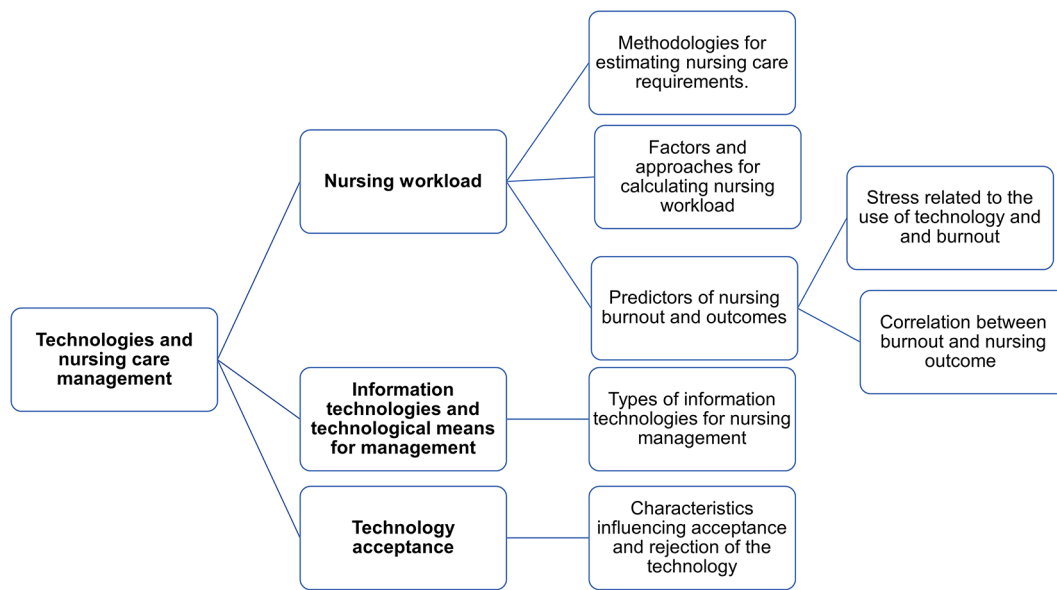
Technologies and nursing care management

Nursing workload

Methodologies for estimating nursing care requirements.

Factors and approaches for calculating nursing workload

Predictors of nursing burnout and outcomes

Stress related to the use of technology and and burnout

Correlation between burnout and nursing outcome

Information technologies and technological means for management

Types of information technologies for nursing management

Technology acceptance

Characteristics influencing acceptance and rejection of the technology